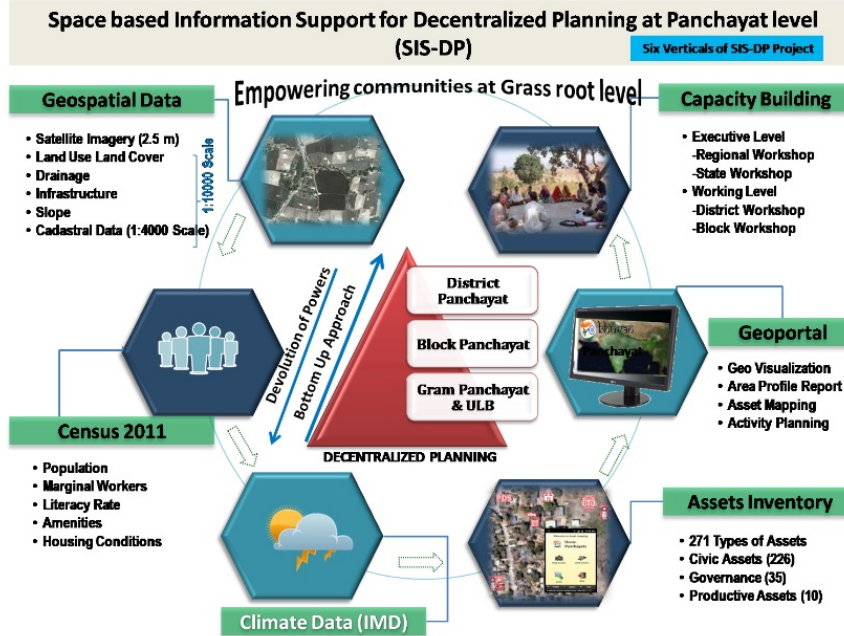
Space based Information Support for Decentralized Planning at Panchayat level (SIS-DP)

Six Verticals of SIS-DP Project

Empowering communities at Grass root level

Geospatial Data

- Satellite Imagery (2.5 m)
- Land Use Land Cover
- Drainage
- Infrastructure
- Slope
- Cadastral Data (1:4000 Scale)

1:10000 Scale

Capacity Building

- Executive Level
 -Regional Workshop
 -State Workshop
- Working Level
 -District Workshop
 -Block Workshop

Devolution of Powers

Bottom Up Approach

District Panchayat

Block Panchayat

Gram Panchayat & ULB

DECENTRALIZED PLANNING

Panchayat

Geoportal

- Geo Visualization
- Area Profile Report
- Asset Mapping
- Activity Planning

Census 2011

- Population
- Marginal Workers
- Literacy Rate
- Amenities
- Housing Conditions

Assets Inventory

- 271 Types of Assets
- Civic Assets (226)
- Governance (35)
- Productive Assets (10)

Climate Data (IMD)